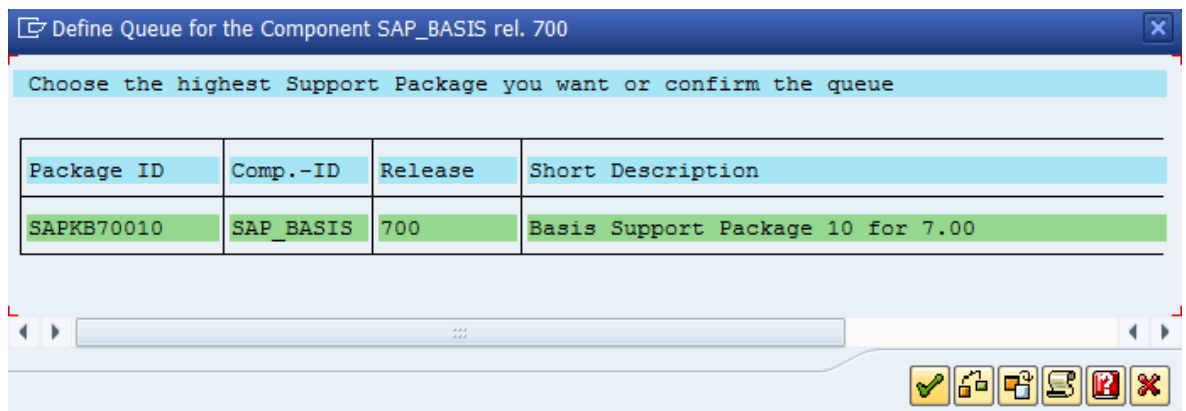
Define Queue for the Component SAP_BASIS rel. 700

Choose the highest Support Package you want or confirm the queue

| Package ID | Comp.-ID | Release | Short Description |
|---|---|---|---|
| SAPKB70010 | SAP_BASIS | 700 | Basis Support Package 10 for 7.00 |